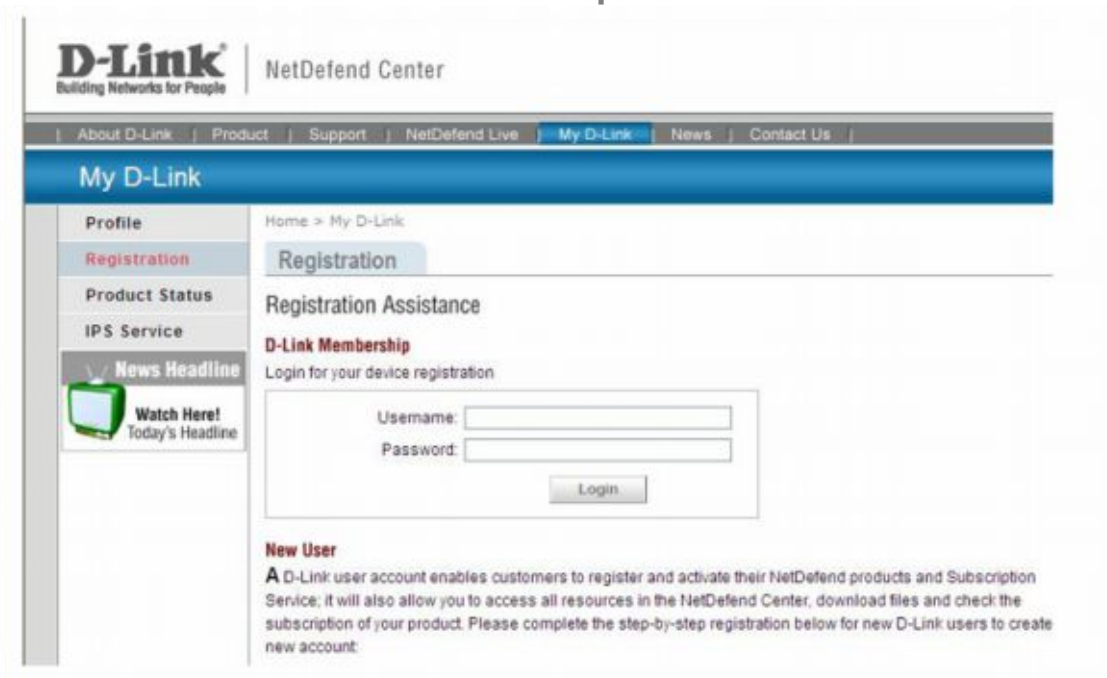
D-Link®
Building Networks for People

NetDefend Center

About D-Link | Product | Support | NetDefend Live | My D-Link | News | Contact Us

My D-Link

Profile
Registration
Product Status
IPS Service

News Headline
Watch Here!
Today's Headline

Home > My D-Link

Registration

Registration Assistance

D-Link Membership
Login for your device registration

Username:
Password:
Login

New User
A D-Link user account enables customers to register and activate their NetDefend products and Subscription Service; it will also allow you to access all resources in the NetDefend Center, download files and check the subscription of your product. Please complete the step-by-step registration below for new D-Link users to create new account: